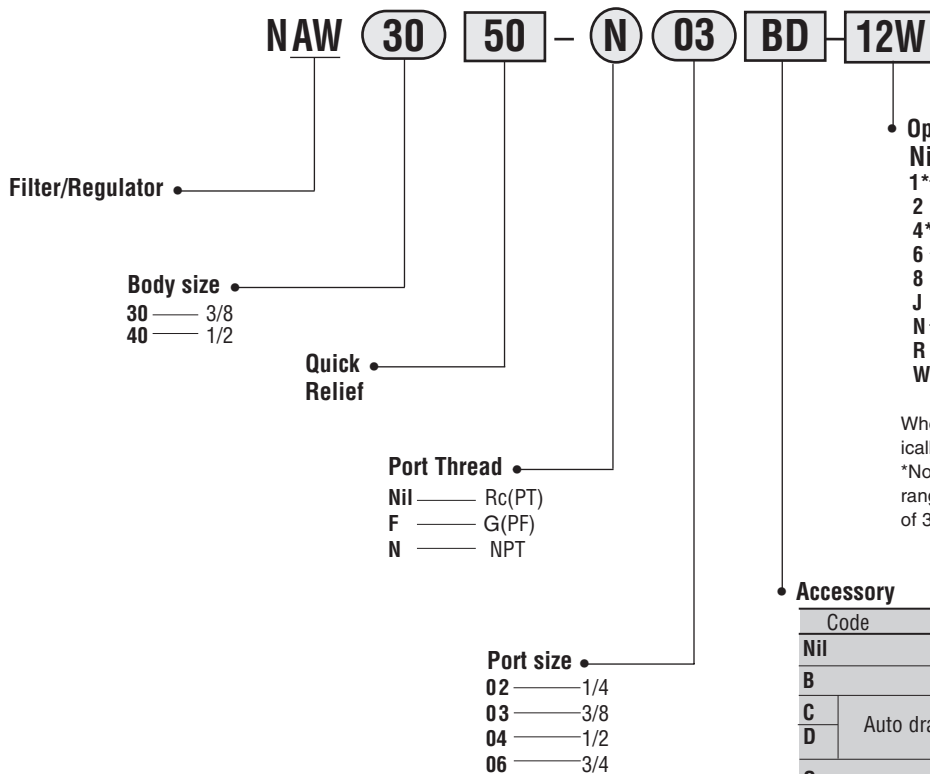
NAW 30 50 – N 03 BD 12W

Filter/Regulator

Body size
30 —— 3/8
40 —— 1/2

Quick Relief

Port Thread
Nil —— Rc(PT)
F —— G(PF)
N —— NPT

Port size
02 —— 1/4
03 —— 3/8
04 —— 1/2
06 —— 3/4

Op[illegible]
Ni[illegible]
1*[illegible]
2
4*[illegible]
6
8
J
N
R
W

Whe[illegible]
icall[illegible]
*No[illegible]
rang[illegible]
of 3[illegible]

Accessory

| Code | |
|---|---|
| Nil | |
| B | |
| C | Auto dra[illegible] |
| D | |